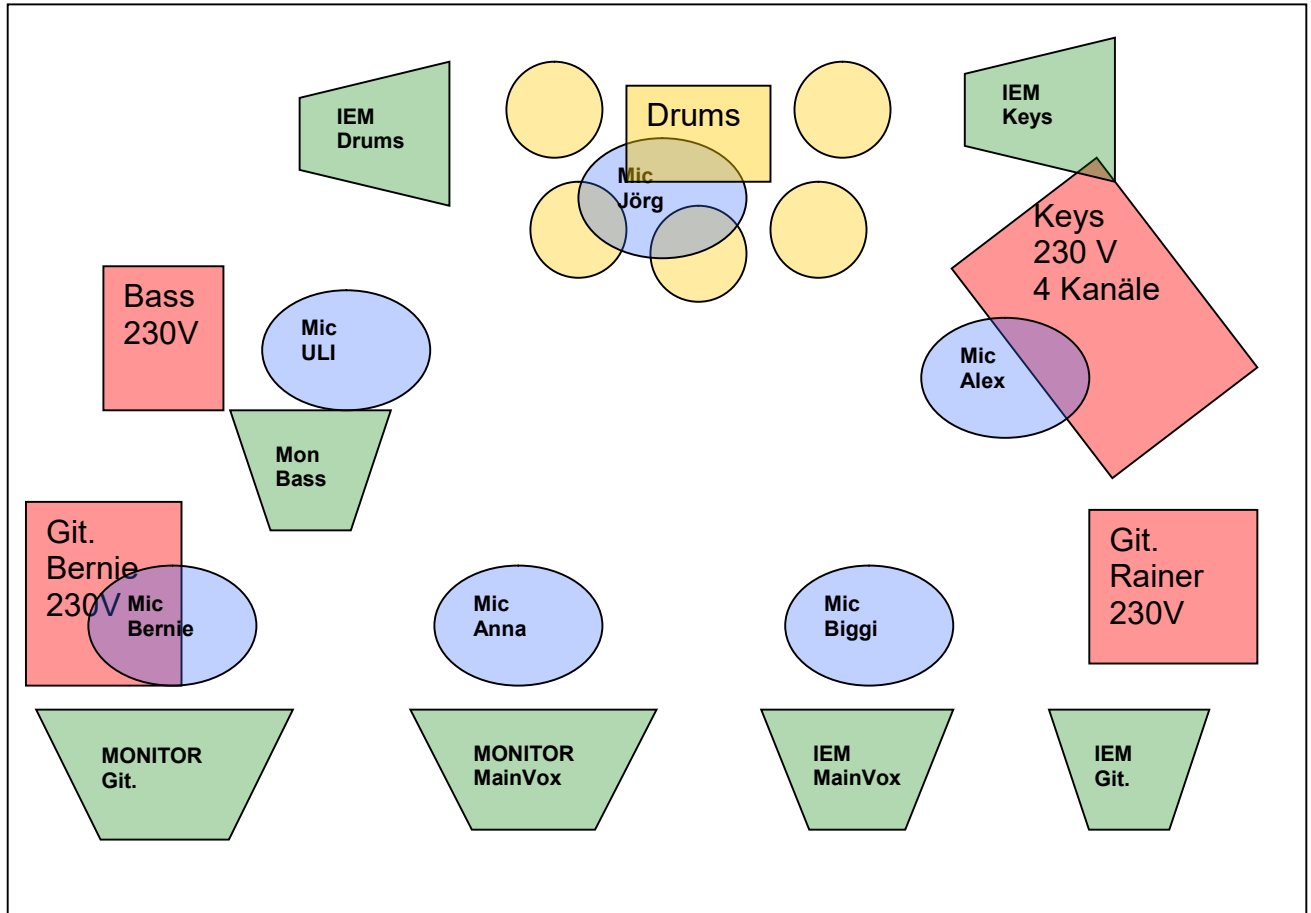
IEM
Drums

Drums

Mic
Jörg

IEM
Keys

Keys
230 V
4 Kanäle

Bass
230V

Mic
ULI

Mic
Alex

Mon
Bass

Git.
Bernie
230V

Mic
Bernie

Mic
Anna

Mic
Biggi

Git.
Rainer
230V

MONITOR
Git.

MONITOR
MainVox

IEM
MainVox

IEM
Git.